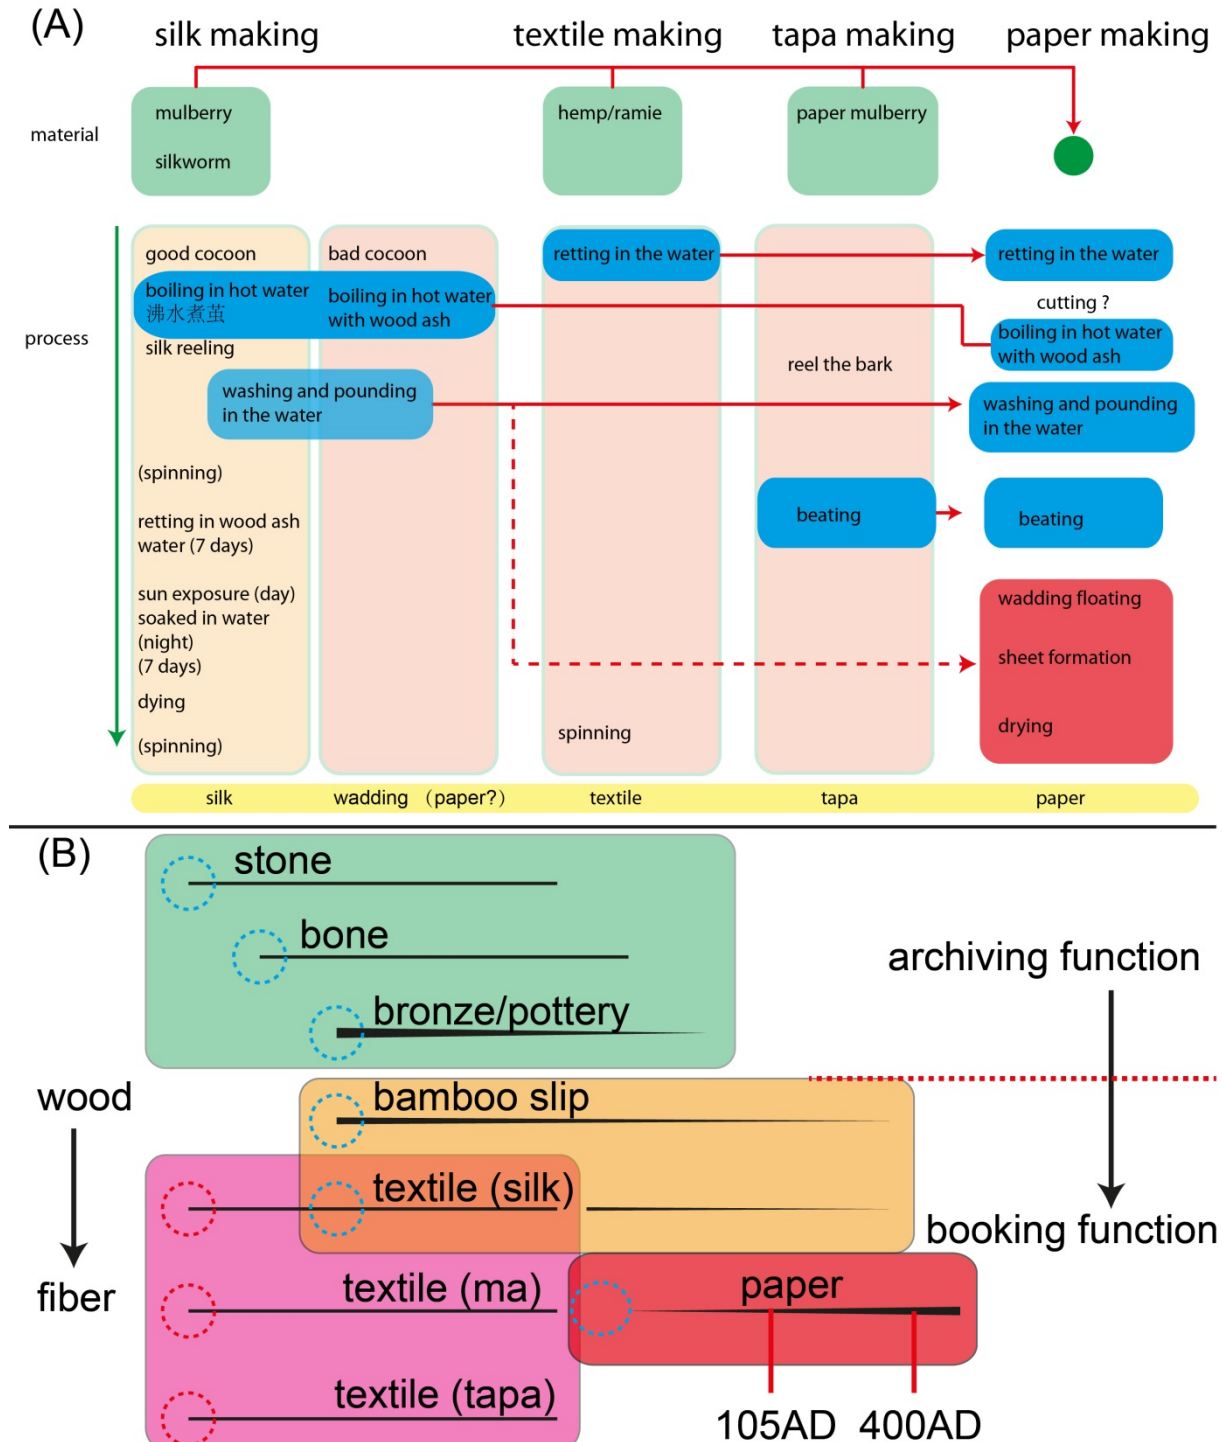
(A)

silk making textile making tapa making paper making

material

mulberry

silkworm

hemp/ramie

paper mulberry

process

good cocoon

boiling in hot water
沸水煮茧

silk reeling

bad cocoon

boiling in hot water with wood ash

washing and pounding in the water

(spinning)

retting in wood ash water (7 days)

sun exposure (day) soaked in water (night) (7 days)

dying

(spinning)

retting in the water

spinning

reel the bark

beating

retting in the water

cutting ?

boiling in hot water with wood ash

washing and pounding in the water

beating

wadding floating

sheet formation

drying

silk wadding (paper?) textile tapa paper

(B)

stone

bone

bronze/pottery

archiving function

wood

bamboo slip

textile (silk)

booking function

fiber

textile (ma)

paper

textile (tapa)

105AD 400AD